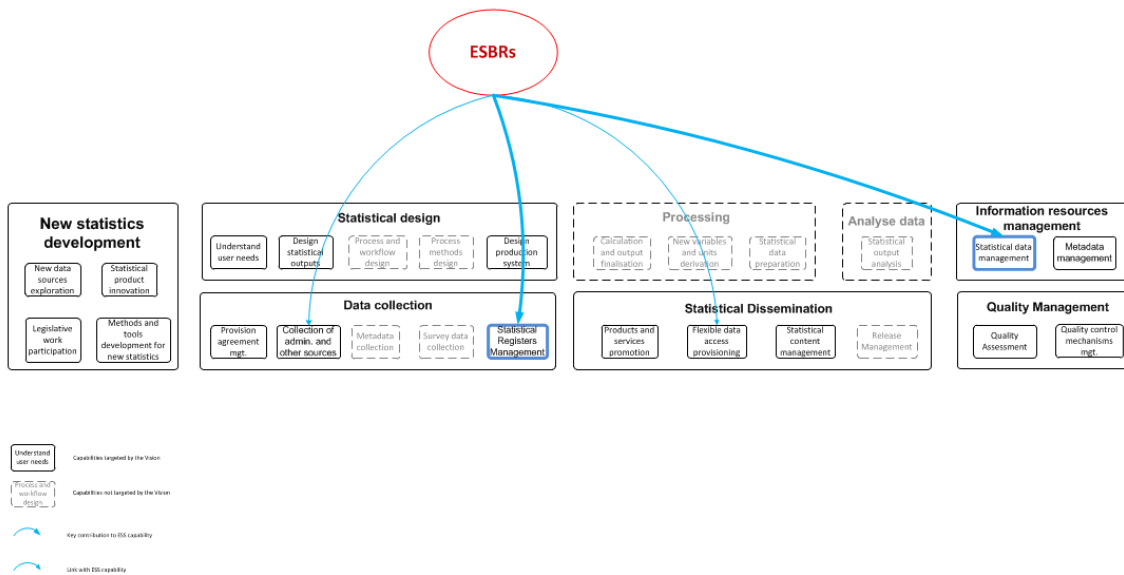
ESBRs

New statistics development

New data sources exploration

Statistical product innovation

Legislative work participation

Methods and tools development for new statistics

Statistical design

Understand user needs

Design statistical outputs

Process and workflow design

Process methods design

Design production system

Data collection

Provision agreement mgt.

Collection of admin. and other sources

Metadata collection

Survey data collection

Statistical Registers Management

Processing

Calculation and output finalisation

New variables and units derivation

Statistical data preparation

Analyse data

Statistical output analysis

Statistical Dissemination

Products and services promotion

Flexible data access provisioning

Statistical content management

Release Management

Information resources management

Statistical data management

Metadata management

Quality Management

Quality Assessment

Quality control mechanisms mgt.

Understand user needs

Capabilities targeted by the Vision

Process and workflow design

Capabilities not targeted by the Vision

Key contribution to ESS capability

Link with ESS capability